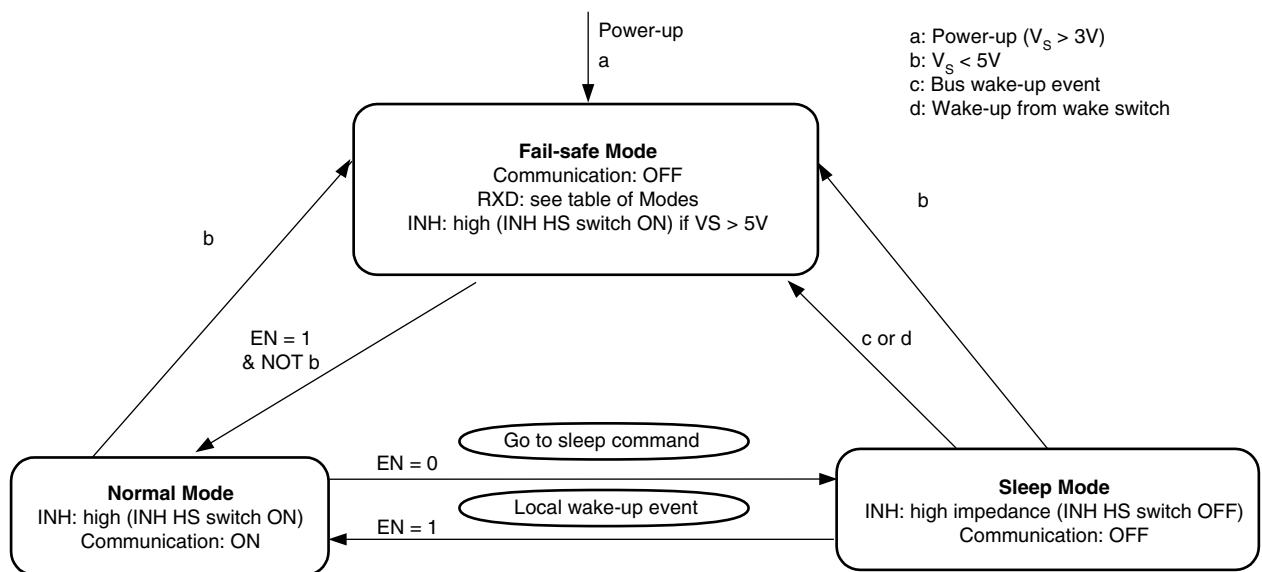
Power-up
a

a: Power-up ($V_S$ > 3V)
b: $V_S$ < 5V
c: Bus wake-up event
d: Wake-up from wake switch

**Fail-safe Mode**
Communication: OFF
RXD: see table of Modes
INH: high (INH HS switch ON) if VS > 5V

b

b

EN = 1
& NOT b

c or d

Go to sleep command

EN = 0

Local wake-up event

EN = 1

**Normal Mode**
INH: high (INH HS switch ON)
Communication: ON

**Sleep Mode**
INH: high impedance (INH HS switch OFF)
Communication: OFF